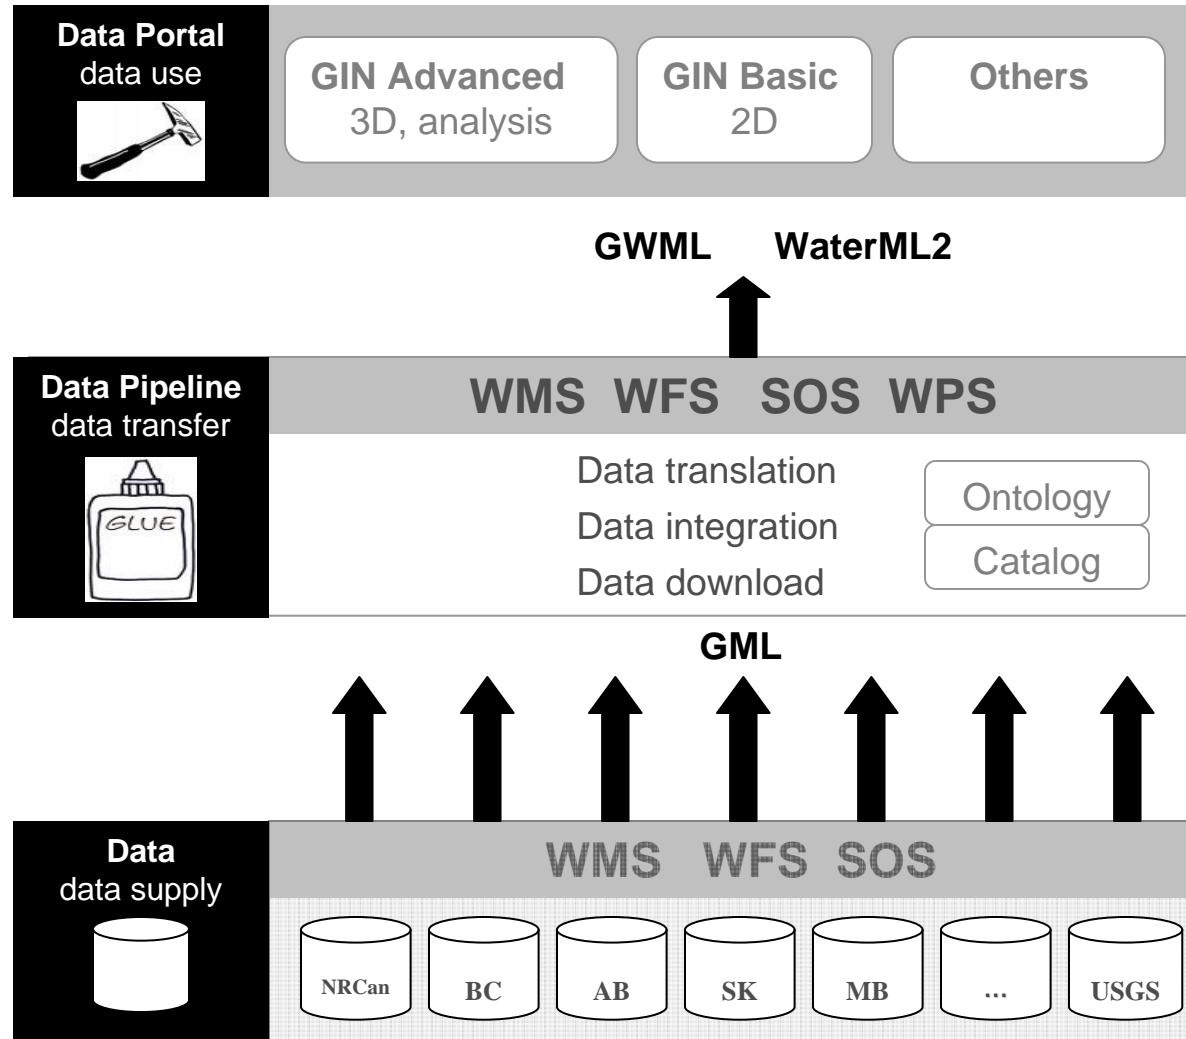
Data Portal
data use

GIN Advanced
3D, analysis

GIN Basic
2D

Others

GWML WaterML2

Data Pipeline
data transfer

GLUE

WMS WFS SOS WPS

Data translation
Data integration
Data download

Ontology
Catalog

GML

Data
data supply

WMS WFS SOS

NRCan
BC
AB
SK
MB
…
USGS